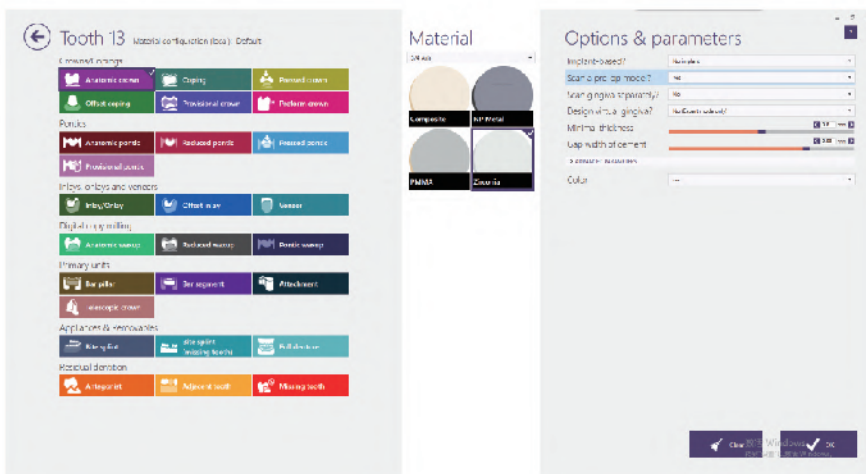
Tooth 13 Material configuration (Ista) Default

Crowns and copings
Anatomic crown
Coping
Pressed crown
Offset coping
Provisional crown
Reduced crown

Pontics
Anatomic pontic
Reduced pontic
Pressed pontic
Provisional pontic

Inlays, onlays and veneers
Inlay/Onlay
Offset inlay
Veneer

Digital copy milling
Anatomic waxup
Reduced waxup
Pontic waxup

Primary units
Bar pillar
Bar segment
Attachment
Telescopic crown

Appliances & removables
Bite splint
Bite splint (missing tooth)
Full denture

Residual dentition
Antagonist
Adjacent tooth
Missing tooth

Material
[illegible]
Composite
NP Metal
PMMA
Zirconia

Options & parameters
Implant-based? No implant
Scan a pre-op model? No
Scan gingiva separately? No
Design virtual gingiva? No (Gum not selected)
Minimal thickness
Gap width of cement
Advanced parameters
Color

Clear
OK
Activate Windows